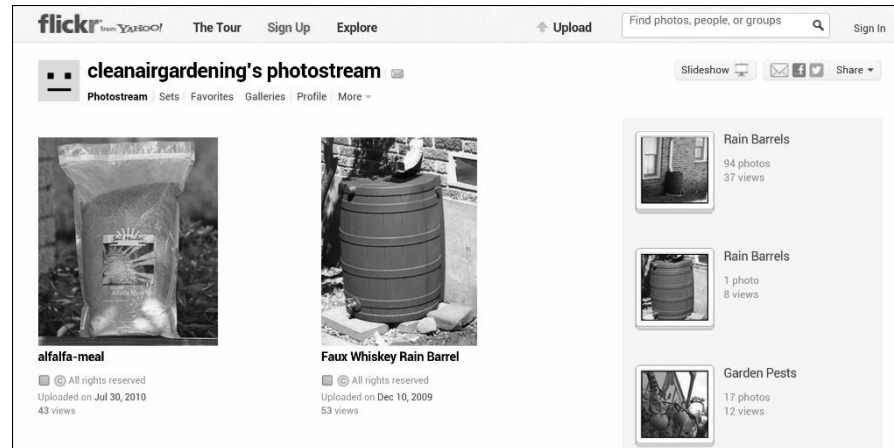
flickr from YAHOO! The Tour Sign Up Explore

Upload

Find photos, people, or groups

Sign In

cleanairgardening's photostream

Photostream | Sets | Favorites | Galleries | Profile | More

Slideshow

Share

alfalfa-meal

© All rights reserved

Uploaded on Jul 30, 2010

43 views

Faux Whiskey Rain Barrel

© All rights reserved

Uploaded on Dec 10, 2009

53 views

Rain Barrels

94 photos

37 views

Rain Barrels

1 photo

8 views

Garden Pests

17 photos

12 views